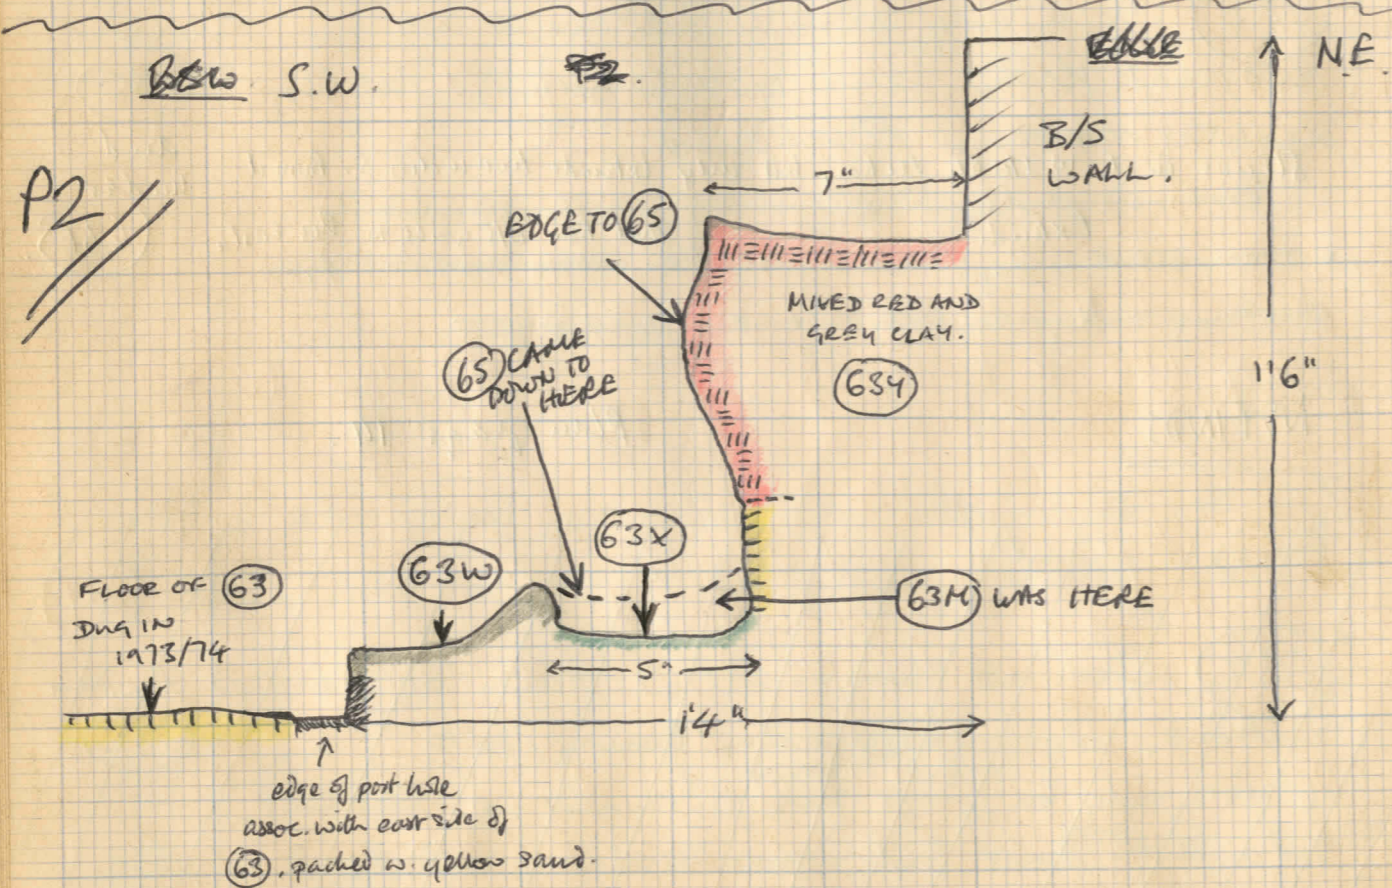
~~B&W~~ S.W. ~~P2~~.

~~EAST~~

N.E.

P2

B/S WALL.

7"

EDGE TO 65

MIXED RED AND GREY CLAY.

63Y

1'6"

65 CAME DOWN TO HERE

63X

63W

FLOOR OF 63 DUG IN 1973/74

63M WAS HERE

5"

1'4"

edge of post hole assoc. with east side of 63. packed w. yellow sand.